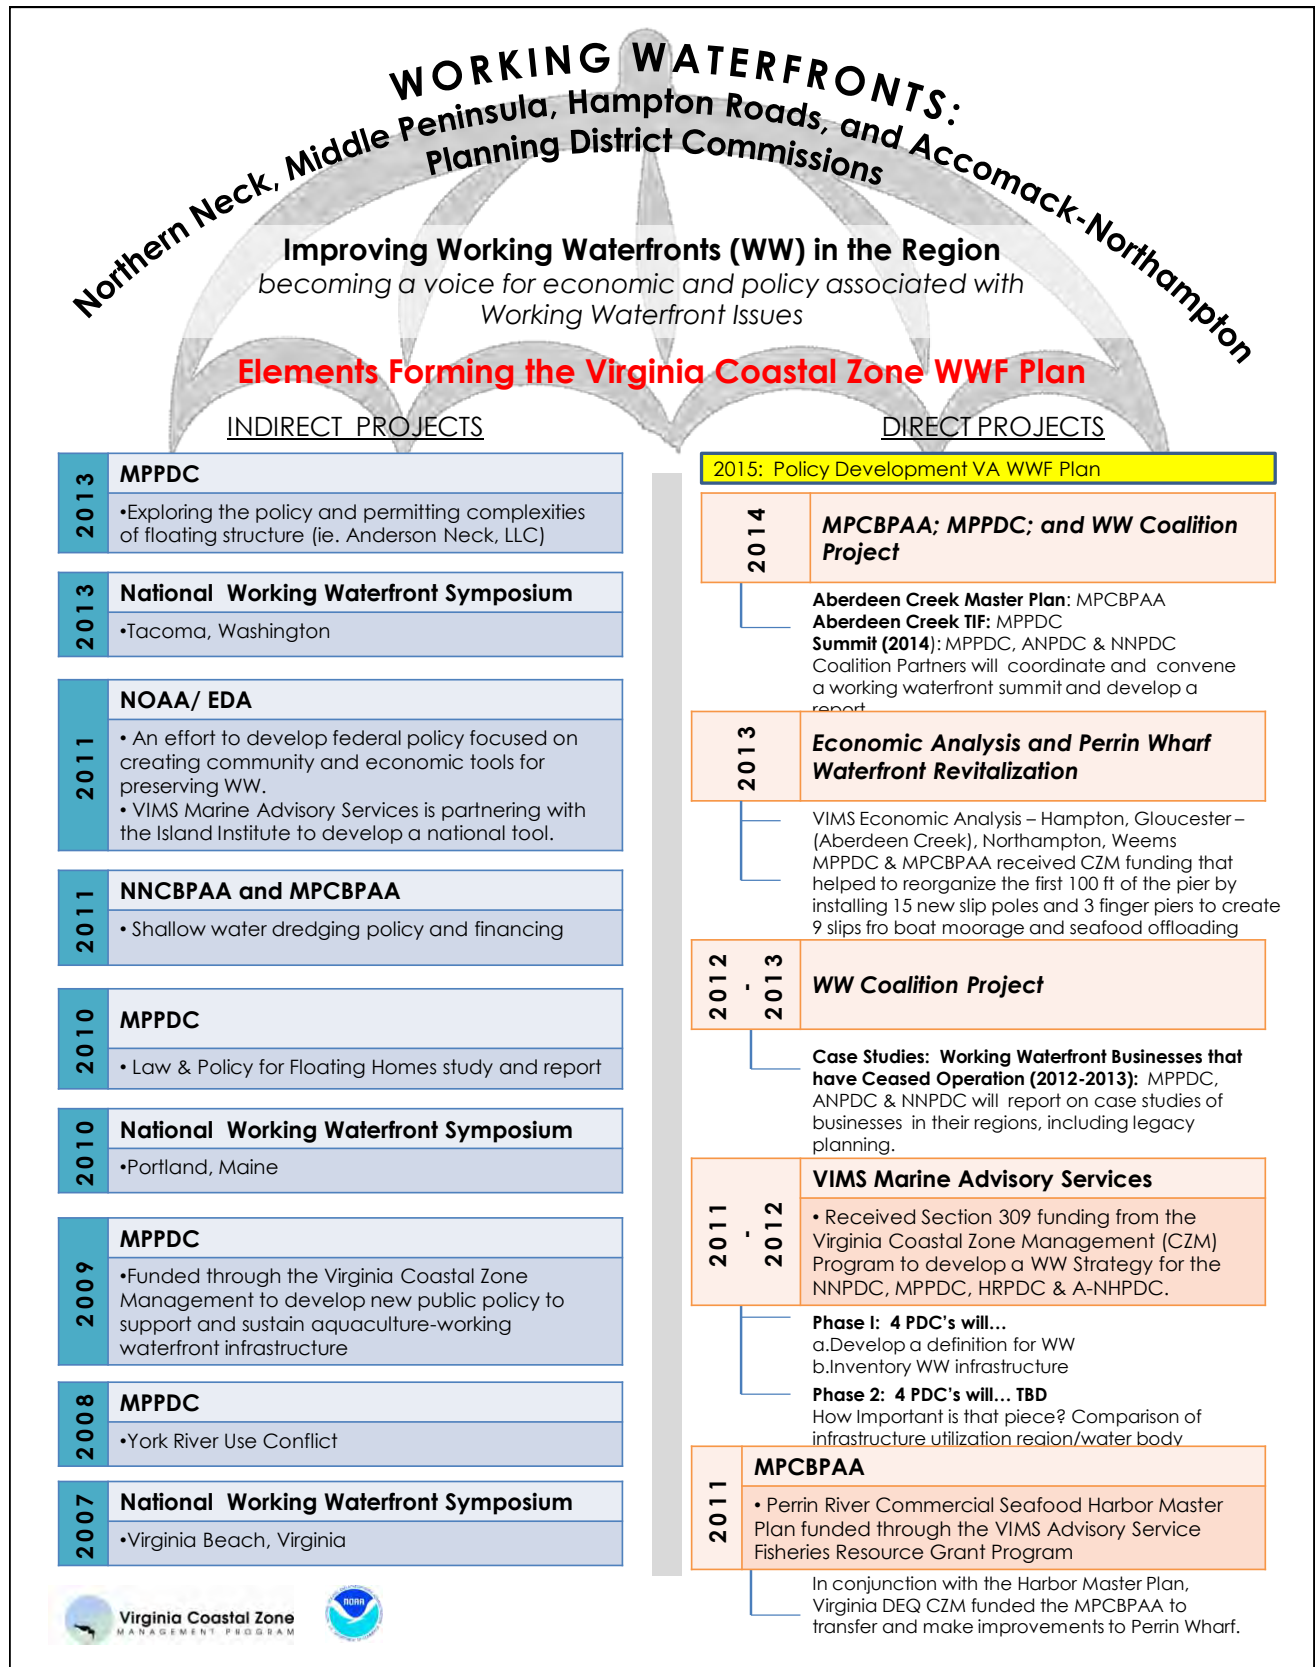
WORKING WATERFRONTS:
Northern Neck, Middle Peninsula, Hampton Roads, and Accomack-Northampton
Planning District Commissions

Improving Working Waterfronts (WW) in the Region
becoming a voice for economic and policy associated with Working Waterfront Issues

Elements Forming the Virginia Coastal Zone WWF Plan

INDIRECT PROJECTS

2013
MPPDC
•Exploring the policy and permitting complexities of floating structure (ie. Anderson Neck, LLC)

2013
National Working Waterfront Symposium
•Tacoma, Washington

2011
NOAA/ EDA
• An effort to develop federal policy focused on creating community and economic tools for preserving WW.
• VIMS Marine Advisory Services is partnering with the Island Institute to develop a national tool.

2011
NNCBPAA and MPCBPAA
• Shallow water dredging policy and financing

2010
MPPDC
• Law & Policy for Floating Homes study and report

2010
National Working Waterfront Symposium
•Portland, Maine

2009
MPPDC
•Funded through the Virginia Coastal Zone Management to develop new public policy to support and sustain aquaculture-working waterfront infrastructure

2008
MPPDC
•York River Use Conflict

2007
National Working Waterfront Symposium
•Virginia Beach, Virginia

Virginia Coastal Zone
MANAGEMENT PROGRAM
NOAA

DIRECT PROJECTS

2015: Policy Development VA WWF Plan

2014
MPCBPAA; MPPDC; and WW Coalition Project

Aberdeen Creek Master Plan: MPCBPAA
Aberdeen Creek TIF: MPPDC
Summit (2014): MPPDC, ANPDC & NNPDC Coalition Partners will coordinate and convene a working waterfront summit and develop a report

2013
Economic Analysis and Perrin Wharf Waterfront Revitalization

VIMS Economic Analysis – Hampton, Gloucester – (Aberdeen Creek), Northampton, Weems
MPPDC & MPCBPAA received CZM funding that helped to reorganize the first 100 ft of the pier by installing 15 new slip poles and 3 finger piers to create 9 slips fro boat moorage and seafood offloading

2012 - 2013
WW Coalition Project

Case Studies: Working Waterfront Businesses that have Ceased Operation (2012-2013): MPPDC, ANPDC & NNPDC will report on case studies of businesses in their regions, including legacy planning.

2011 - 2012
VIMS Marine Advisory Services
• Received Section 309 funding from the Virginia Coastal Zone Management (CZM) Program to develop a WW Strategy for the NNPDC, MPPDC, HRPDC & A-NHPDC.

Phase I: 4 PDC's will…
a.Develop a definition for WW
b.Inventory WW infrastructure
Phase 2: 4 PDC's will… TBD
How Important is that piece? Comparison of infrastructure utilization region/water body

2011
MPCBPAA
• Perrin River Commercial Seafood Harbor Master Plan funded through the VIMS Advisory Service Fisheries Resource Grant Program

In conjunction with the Harbor Master Plan, Virginia DEQ CZM funded the MPCBPAA to transfer and make improvements to Perrin Wharf.